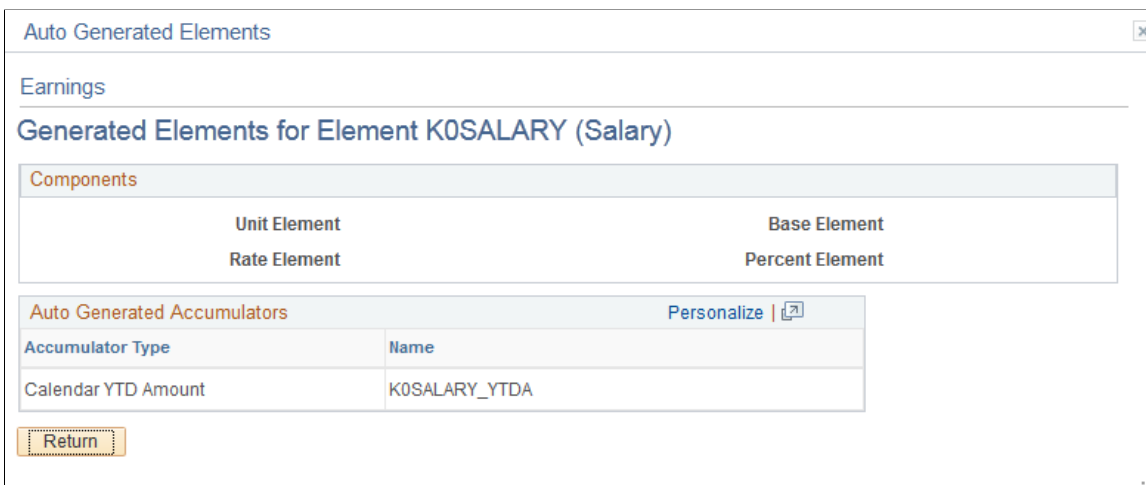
Auto Generated Elements

Earnings

Generated Elements for Element K0SALARY (Salary)

Components

Unit Element

Base Element

Rate Element

Percent Element

Auto Generated Accumulators

Personalize |

| Accumulator Type | Name |
|---|---|
| Calendar YTD Amount | K0SALARY_YTDA |

Return